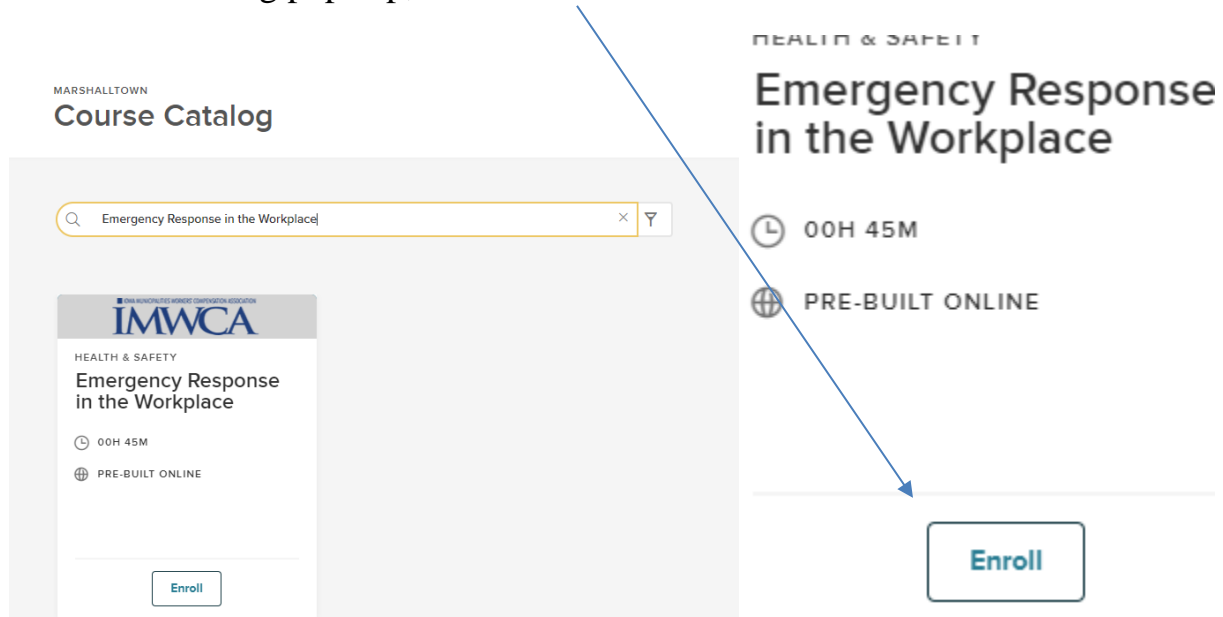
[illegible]

MARSHALLTOWN
Course Catalog

Emergency Response in the Workplace

IOWA MUNICIPALITIES WORKERS' COMPENSATION ASSOCIATION
IMWCA

HEALTH & SAFETY
Emergency Response in the Workplace

00H 45M

PRE-BUILT ONLINE

Enroll

HEALTH & SAFETY
Emergency Response in the Workplace

00H 45M

PRE-BUILT ONLINE

Enroll